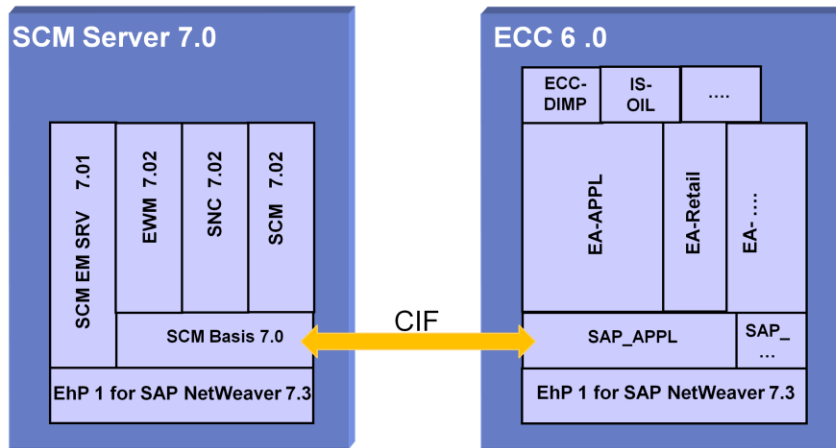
SCM Server 7.0

SCM EM SRV 7.01

EWM 7.02

SNC 7.02

SCM 7.02

SCM Basis 7.0

EhP 1 for SAP NetWeaver 7.3

CIF

ECC 6 .0

ECC-DIMP

IS-OIL

....

EA-APPL

EA-Retail

EA-....

SAP_APPL

SAP_...

EhP 1 for SAP NetWeaver 7.3